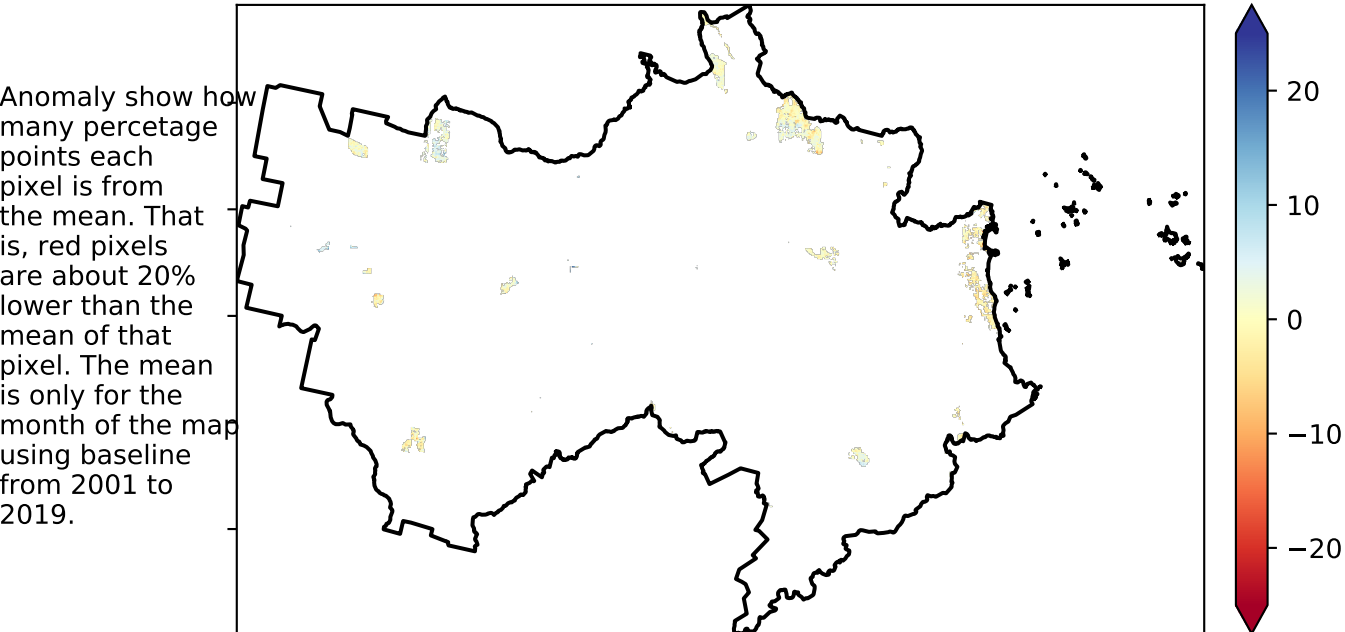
Anomaly show how many percetage points each pixel is from the mean. That is, red pixels are about 20% lower than the mean of that pixel. The mean is only for the month of the map using baseline from 2001 to 2019.

20
10
0
−10
−20